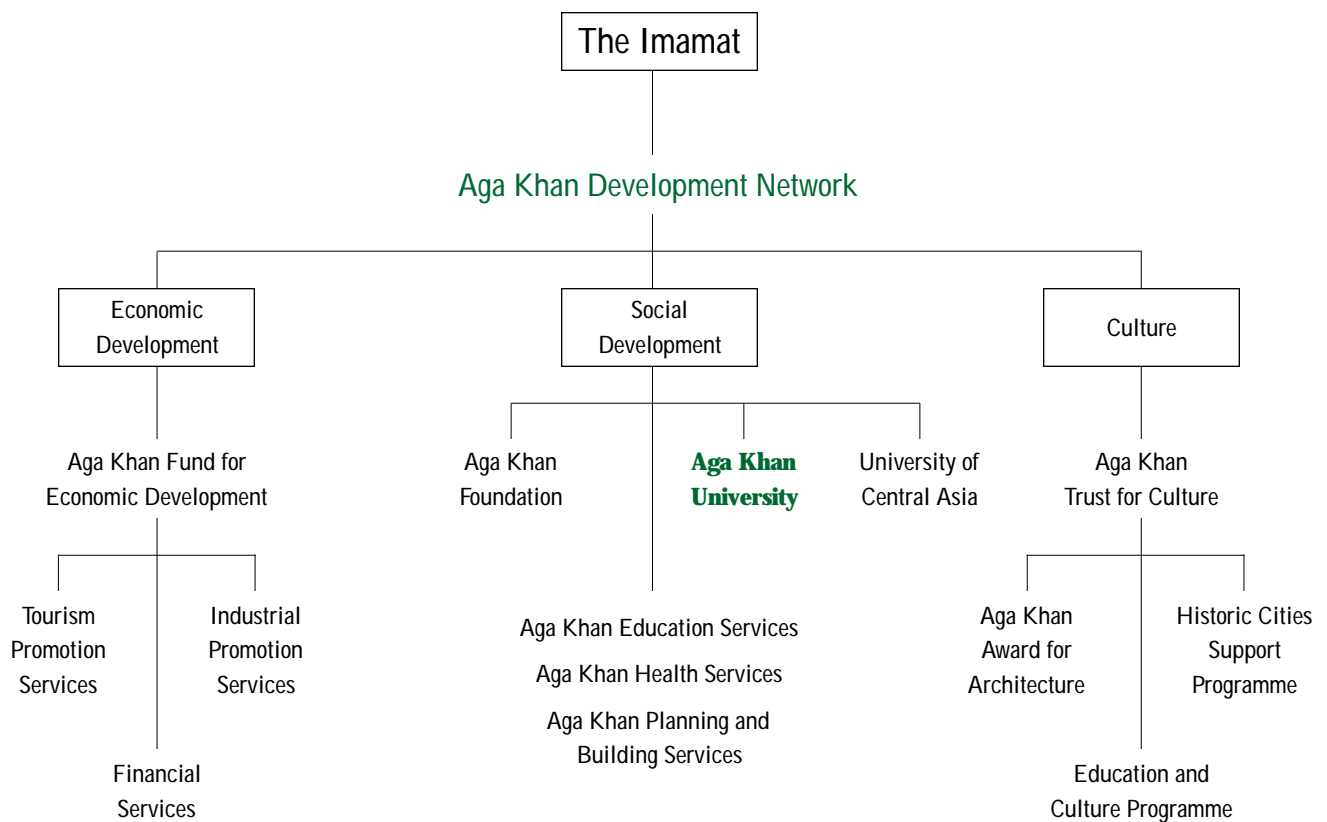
The Imamat

Aga Khan Development Network

Economic Development

Social Development

Culture

Aga Khan Fund for Economic Development

Tourism Promotion Services

Industrial Promotion Services

Financial Services

Aga Khan Foundation

Aga Khan University

University of Central Asia

Aga Khan Education Services

Aga Khan Health Services

Aga Khan Planning and Building Services

Aga Khan Trust for Culture

Aga Khan Award for Architecture

Historic Cities Support Programme

Education and Culture Programme